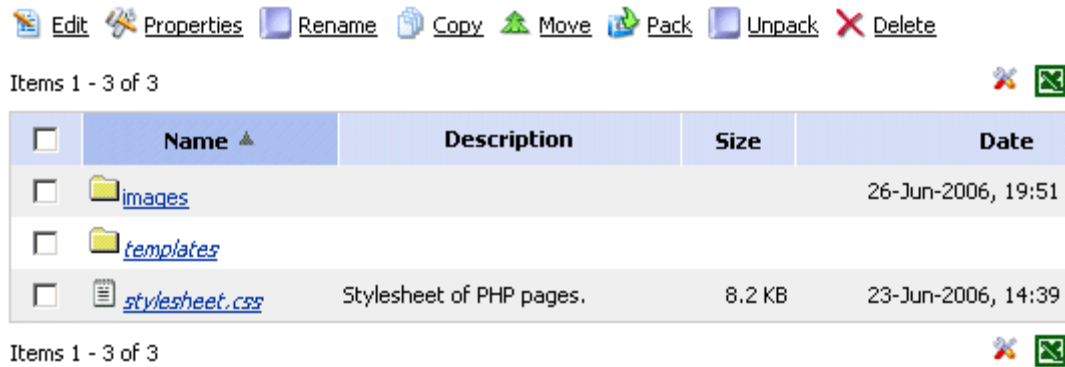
Edit Properties Rename Copy Move Pack Unpack Delete

Items 1 - 3 of 3

| | Name ▲ | Description | Size | Date |
|---|---|---|---|---|
| | images | | | 26-Jun-2006, 19:51 |
| | templates | | | |
| | stylesheet.css | Stylesheet of PHP pages. | 8.2 KB | 23-Jun-2006, 14:39 |

Items 1 - 3 of 3